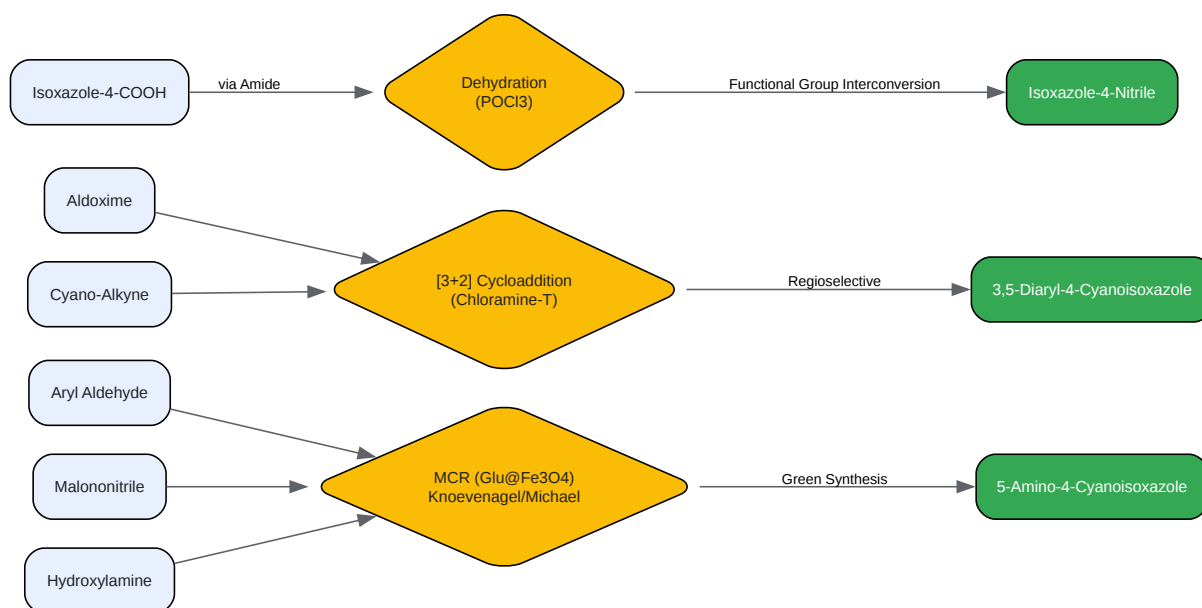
Isoxazole-4-COOH

via Amide

Dehydration
(POCl3)

Functional Group Interconversion

Isoxazole-4-Nitrile

Aldoxime

Cyano-Alkyne

[3+2] Cycloaddition
(Chloramine-T)

Regioselective

3,5-Diaryl-4-Cyanoisoxazole

Aryl Aldehyde

Malononitrile

Hydroxylamine

MCR (Glu@Fe3O4)
Knoevenagel/Michael

Green Synthesis

5-Amino-4-Cyanoisoxazole